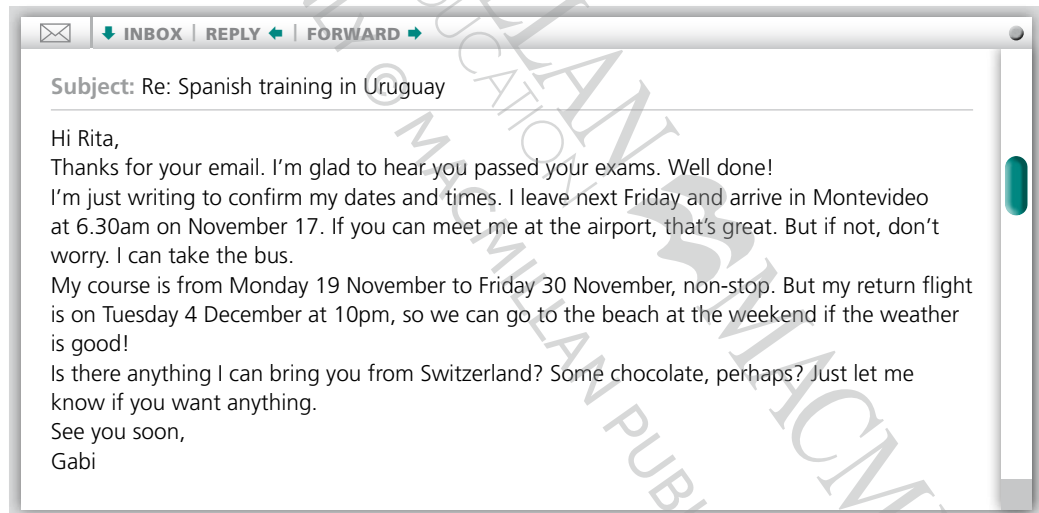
INBOX | REPLY | FORWARD

Subject: Re: Spanish training in Uruguay

Hi Rita,
Thanks for your email. I'm glad to hear you passed your exams. Well done!
I'm just writing to confirm my dates and times. I leave next Friday and arrive in Montevideo at 6.30am on November 17. If you can meet me at the airport, that's great. But if not, don't worry. I can take the bus.
My course is from Monday 19 November to Friday 30 November, non-stop. But my return flight is on Tuesday 4 December at 10pm, so we can go to the beach at the weekend if the weather is good!
Is there anything I can bring you from Switzerland? Some chocolate, perhaps? Just let me know if you want anything.
See you soon,
Gabi

MACMILLAN PUBLICATIONS © MACMILLAN PUBLISHERS